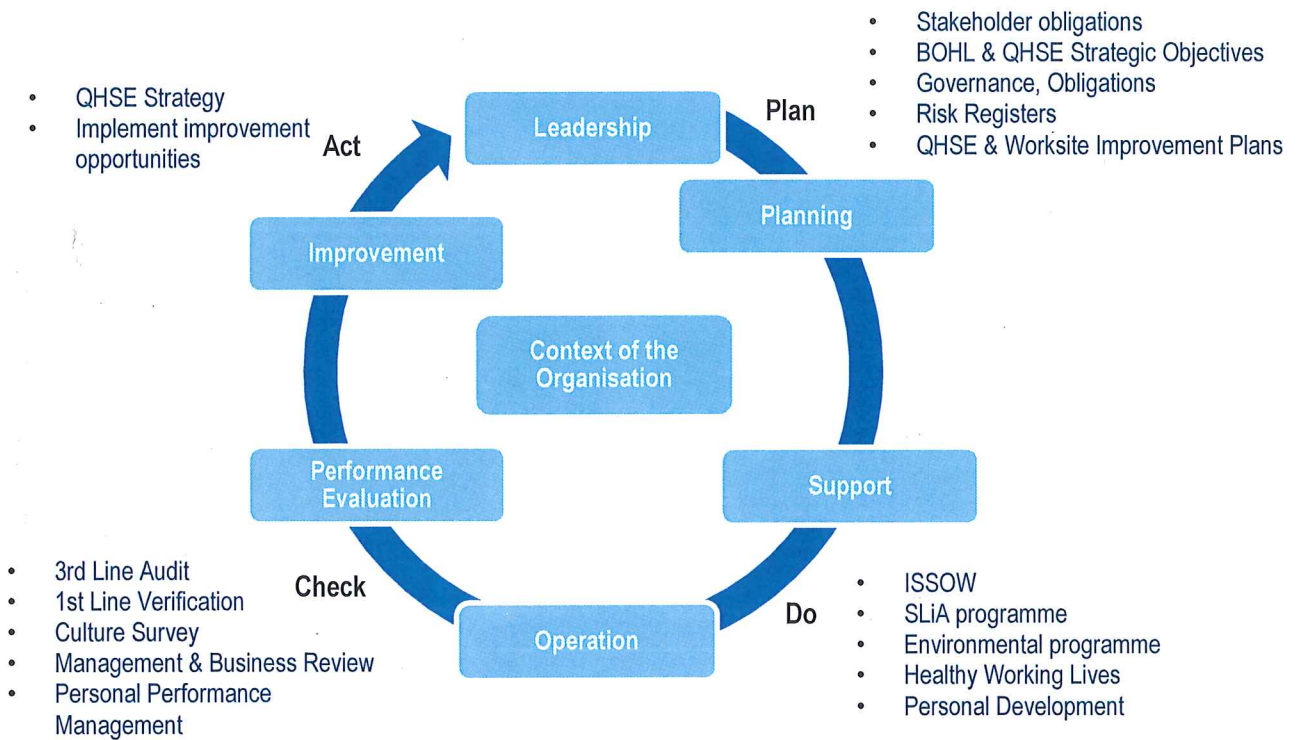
- Stakeholder obligations
- BOHL & QHSE Strategic Objectives
- Governance, Obligations
- Risk Registers
- QHSE & Worksite Improvement Plans

- QHSE Strategy
- Implement improvement opportunities

Act

Plan

Leadership

Planning

Improvement

Context of the Organisation

Performance Evaluation

Support

Operation

Check

Do

- 3rd Line Audit
- 1st Line Verification
- Culture Survey
- Management & Business Review
- Personal Performance Management

- ISSOW
- SLiA programme
- Environmental programme
- Healthy Working Lives
- Personal Development